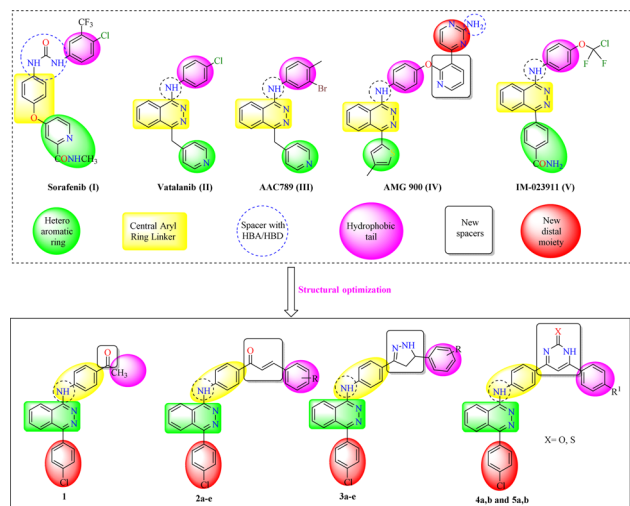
$CF_3$
Cl
O
NH NH
N
O
CONHCH3

Sorafenib (I)

Cl
NH
N N
N

Vatalanib (II)

Br
NH
N N
N

AAC789 (III)

N NH2
O
N
NH
N N
S

AMG 900 (IV)

O Cl
F F
NH
N N
CONH2

IM-023911 (V)

Hetero aromatic ring

Central Aryl Ring Linker

Spacer with HBA/HBD

Hydrophobic tail

New spacers

New distal moiety

Structural optimization

O
CH3
NH
N N
Cl
1

O
R
NH
N N
Cl
2a-e

N-NH
R
NH
N N
Cl
3a-e

X
N NH
R1
NH
N N
Cl
X= O, S
4a,b and 5a,b